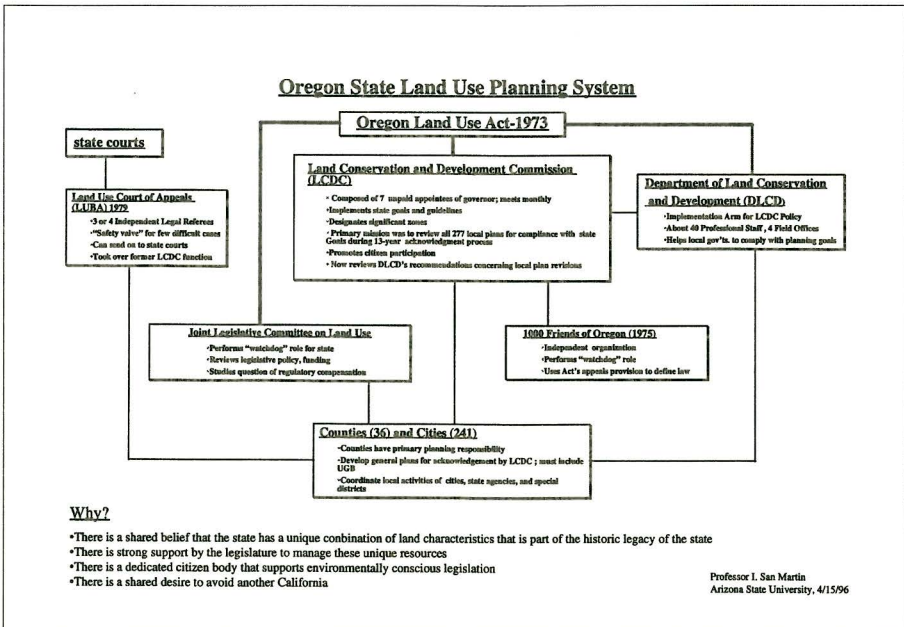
Oregon State Land Use Planning System

Oregon Land Use Act-1973

state courts

Land Use Court of Appeals (LUBA) 1979
•3 or 4 Independent Legal Referees
•"Safety valve" for few difficult cases
•Can send on to state courts
•Took over former LCDC function

Land Conservation and Development Commission (LCDC)
• Composed of 7 unpaid appointees of governor; meets monthly
•Implements state goals and guidelines
•Designates significant zones
• Primary mission was to review all 277 local plans for compliance with state Goals during 13-year acknowledgment process
•Promotes citizen participation
• Now reviews DLCD's recommendations concerning local plan revisions

Department of Land Conservation and Development (DLCD)
•Implementation Arm for LCDC Policy
•About 40 Professional Staff , 4 Field Offices
•Helps local gov'ts. to comply with planning goals

Joint Legislative Committee on Land Use
•Performs "watchdog" role for state
•Reviews legislative policy, funding
•Studies question of regulatory compensation

1000 Friends of Oregon (1975)
•Independent organization
•Performs "watchdog" role
•Uses Act's appeals provision to define law

Counties (36) and Cities (241)
•Counties have primary planning responsibility
•Develop general plans for acknowledgement by LCDC ; must include UGB
•Coordinate local activities of cities, state agencies, and special districts

Why?

•There is a shared belief that the state has a unique conbination of land characteristics that is part of the historic legacy of the state
•There is strong support by the legislature to manage these unique resources
•There is a dedicated citizen body that supports environmentally conscious legislation
•There is a shared desire to avoid another California

Professor I. San Martin
Arizona State University, 4/15/96